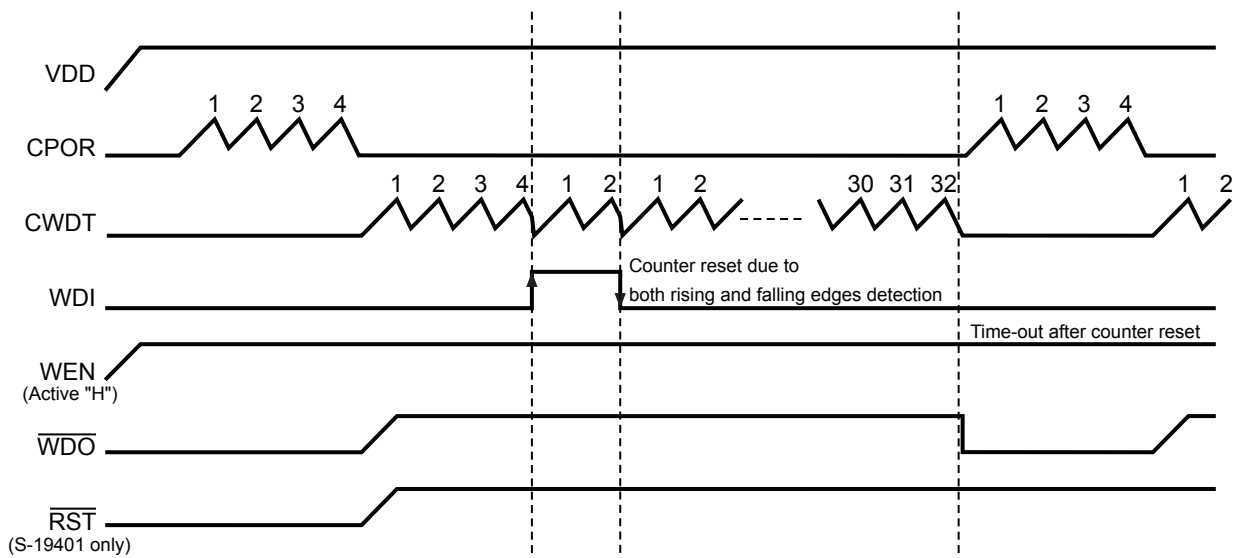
VDD

1 2 3 4

CPOR

1 2 3 4

1 2 3 4 1 2 1 2 30 31 32 1 2

CWDT

Counter reset due to both rising and falling edges detection

WDI

Time-out after counter reset

WEN
(Active "H")

$\overline{WDO}$

$\overline{RST}$
(S-19401 only)